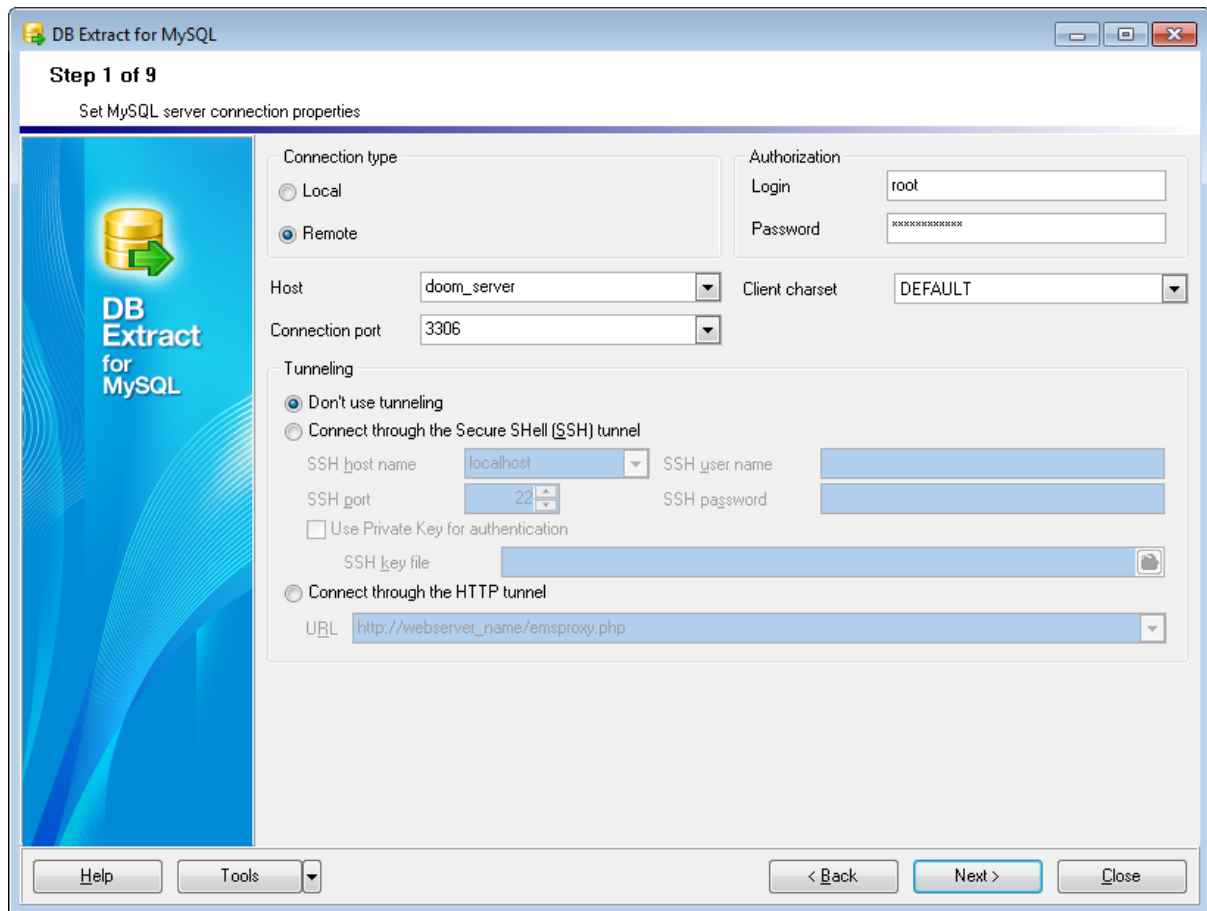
DB Extract for MySQL

Step 1 of 9

Set MySQL server connection properties

DB Extract for MySQL

Connection type
Local
Remote

Authorization
Login root
Password ************

Host doom_server
Client charset DEFAULT
Connection port 3306

Tunneling
Don't use tunneling
Connect through the Secure SHell (SSH) tunnel
SSH host name localhost
SSH user name
SSH port 22
SSH password
Use Private Key for authentication
SSH key file
Connect through the HTTP tunnel
URL http://webserver_name/emsproxy.php

Help
Tools
< Back
Next >
Close